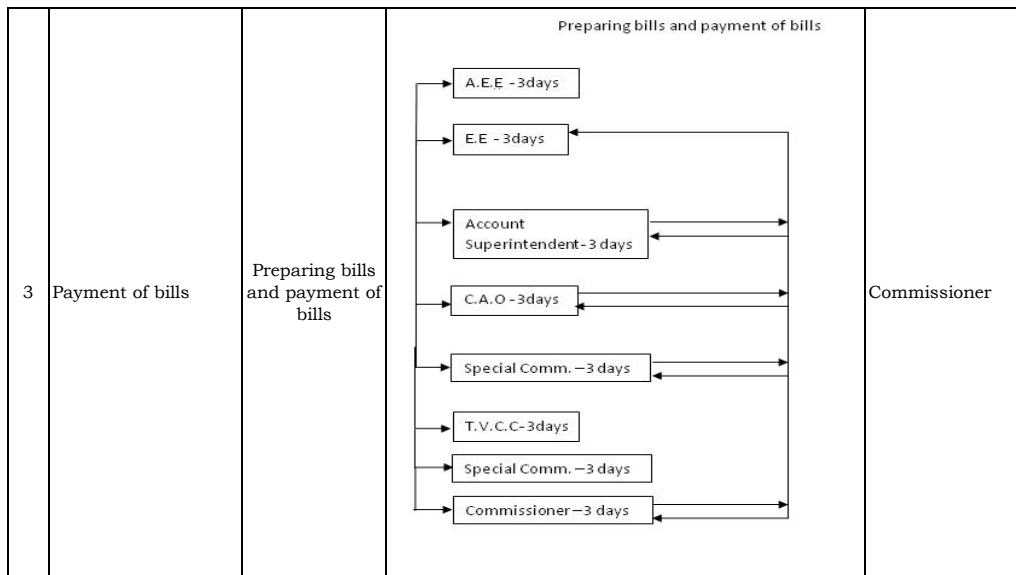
| 3 | Payment of bills | Preparing bills and payment of bills | Preparing bills and payment of bills<br>A.E.E -3days<br>E.E -3days<br>Account Superintendent-3 days<br>C.A.O -3days<br>Special Comm. –3 days<br>T.V.C.C-3days<br>Special Comm. –3 days<br>Commissioner–3 days | Commissioner |
|---|---|---|---|---|